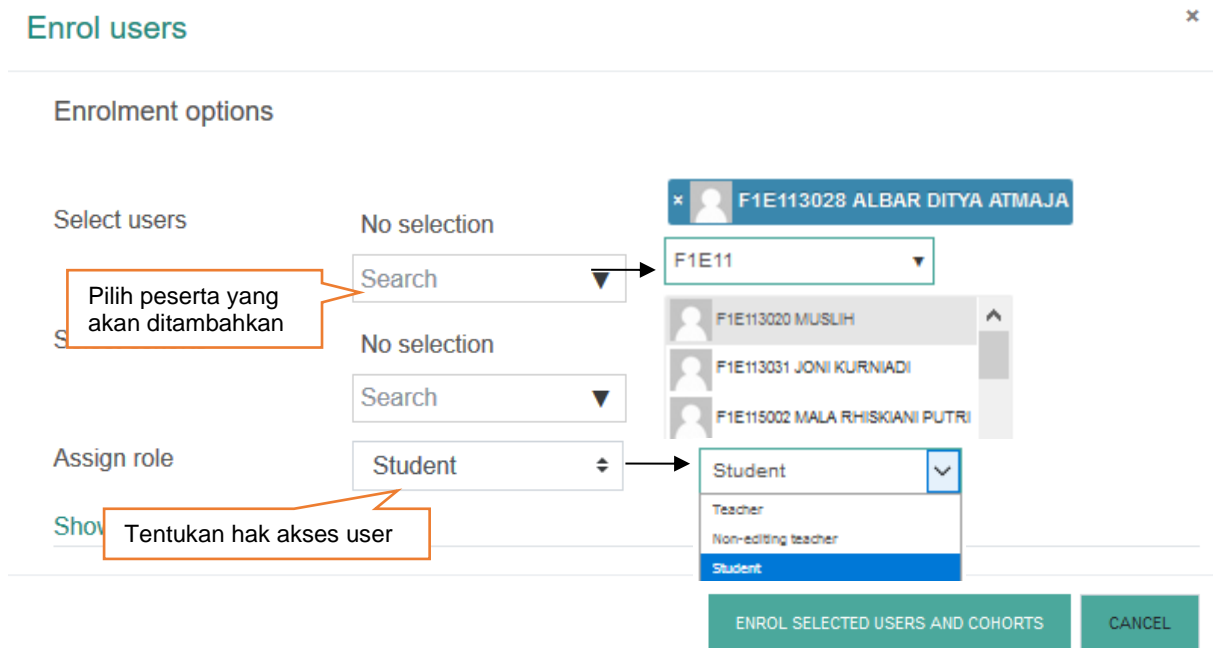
Enrol users

×

Enrolment options

Select users

No selection

Search ▼

× F1E113028 ALBAR DITYA ATMAJA

F1E11 ▼

Pilih peserta yang akan ditambahkan

F1E113020 MUSLIH

F1E113031 JONI KURNIADI

F1E115002 MALA RHISKIANI PUTRI

S

No selection

Search ▼

Assign role

Student

Student

Teacher

Non-editing teacher

Student

Show

Tentukan hak akses user

ENROL SELECTED USERS AND COHORTS

CANCEL